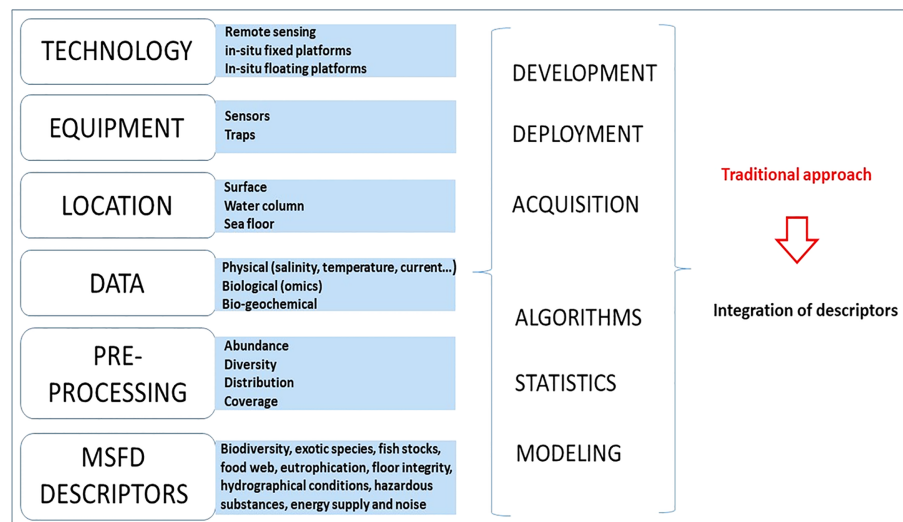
TECHNOLOGY

Remote sensing
in-situ fixed platforms
In-situ floating platforms

EQUIPMENT

Sensors
Traps

LOCATION

Surface
Water column
Sea floor

DATA

Physical (salinity, temperature, current…)
Biological (omics)
Bio-geochemical

PRE-PROCESSING

Abundance
Diversity
Distribution
Coverage

MSFD DESCRIPTORS

Biodiversity, exotic species, fish stocks, food web, eutrophication, floor integrity, hydrographical conditions, hazardous substances, energy supply and noise

DEVELOPMENT

DEPLOYMENT

ACQUISITION

ALGORITHMS

STATISTICS

MODELING

Traditional approach

Integration of descriptors